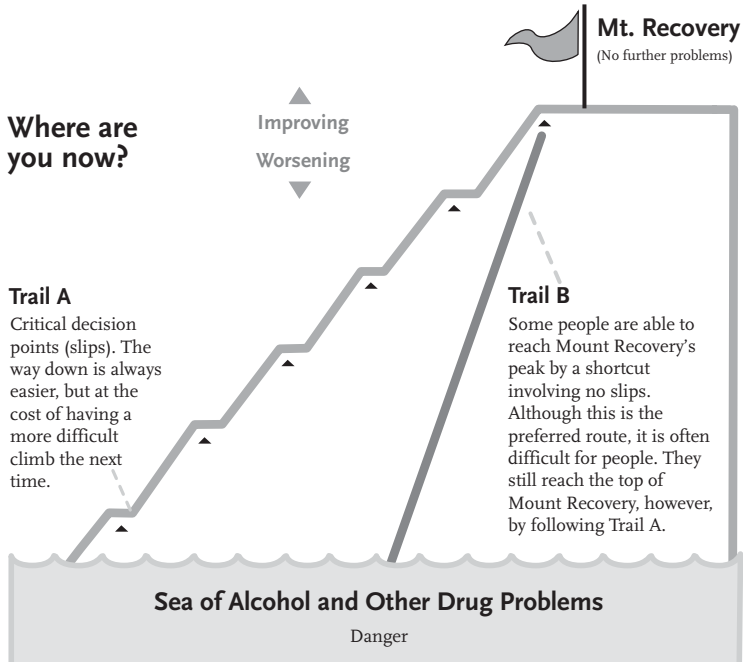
Mt. Recovery
(No further problems)

Where are you now?

Improving

Worsening

Trail A
Critical decision points (slips). The way down is always easier, but at the cost of having a more difficult climb the next time.

Trail B
Some people are able to reach Mount Recovery's peak by a shortcut involving no slips. Although this is the preferred route, it is often difficult for people. They still reach the top of Mount Recovery, however, by following Trail A.

Sea of Alcohol and Other Drug Problems

Danger